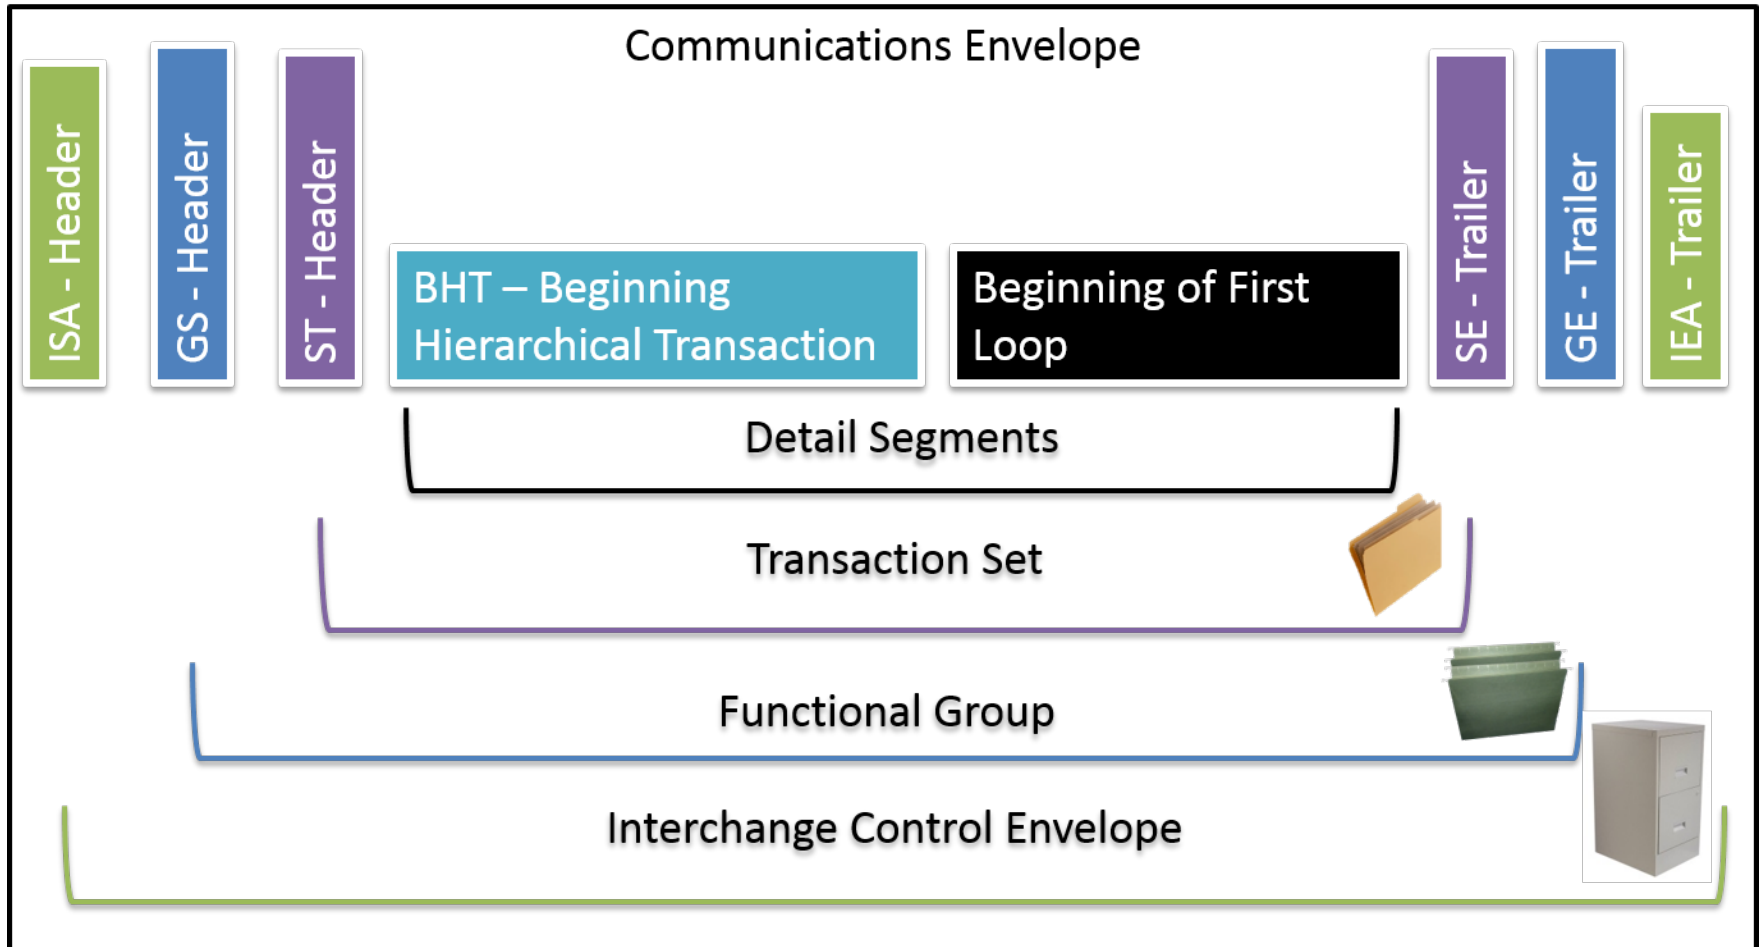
Communications Envelope

ISA - Header

GS - Header

ST - Header

BHT – Beginning Hierarchical Transaction

Beginning of First Loop

SE - Trailer

GE - Trailer

IEA - Trailer

Detail Segments

Transaction Set

Functional Group

Interchange Control Envelope